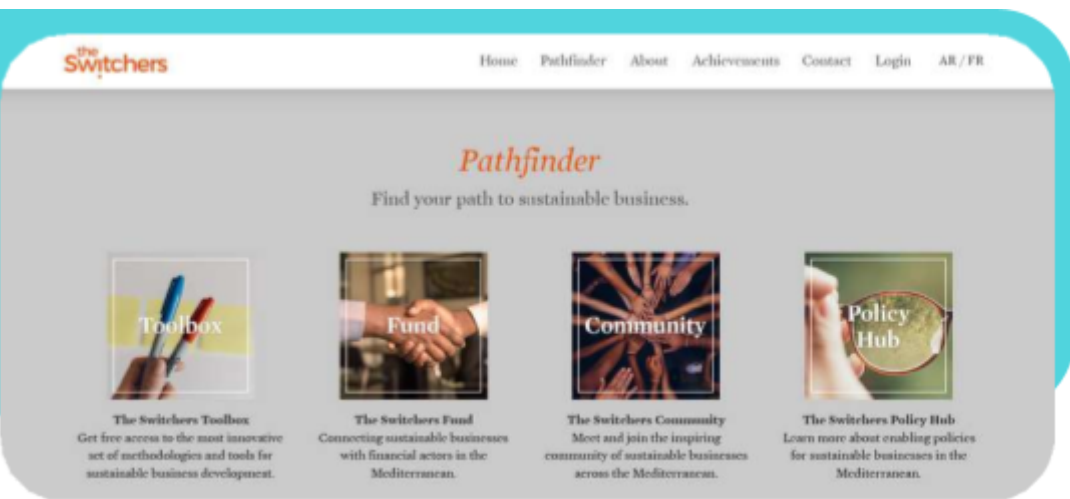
the Switchers

Home Pathfinder About Achievements Contact Login AR / FR

Pathfinder

Find your path to sustainable business.

Toolbox

The Switchers Toolbox
Get free access to the most innovative set of methodologies and tools for sustainable business development.

Fund

The Switchers Fund
Connecting sustainable businesses with financial actors in the Mediterranean.

Community

The Switchers Community
Meet and join the inspiring community of sustainable businesses across the Mediterranean.

Policy Hub

The Switchers Policy Hub
Learn more about enabling policies for sustainable businesses in the Mediterranean.